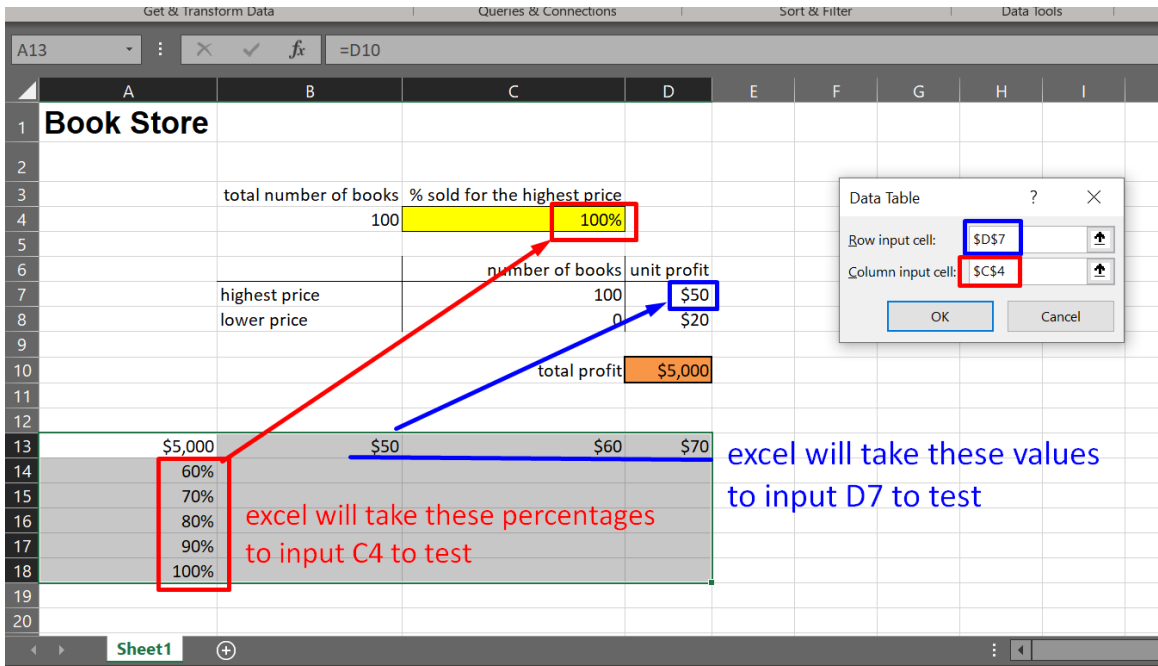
Get & Transform Data | Queries & Connections | Sort & Filter | Data Tools

A13 | $f_x$ | =D10

| | A | B | C | D | E | F | G | H | I |
|---|---|---|---|---|---|---|---|---|---|
| 1 | Book Store | | | | | | | | |
| 2 | | | | | | | | | |
| 3 | | total number of books | % sold for the highest price | | | | | | |
| 4 | | 100 | 100% | | | | | | |
| 5 | | | | | | | | | |
| 6 | | | number of books | unit profit | | | | | |
| 7 | | highest price | 100 | $50 | | | | | |
| 8 | | lower price | 0 | $20 | | | | | |
| 9 | | | | | | | | | |
| 10 | | | total profit | $5,000 | | | | | |
| 11 | | | | | | | | | |
| 12 | | | | | | | | | |
| 13 | $5,000 | $50 | $60 | $70 | | | | | |
| 14 | 60% | | | | | | | | |
| 15 | 70% | | | | | | | | |
| 16 | 80% | | | | | | | | |
| 17 | 90% | | | | | | | | |
| 18 | 100% | | | | | | | | |
| 19 | | | | | | | | | |
| 20 | | | | | | | | | |

Data Table ? ×
Row input cell: $D$7
Column input cell: $C$4
OK Cancel

excel will take these values to input D7 to test

excel will take these percentages to input C4 to test

Sheet1